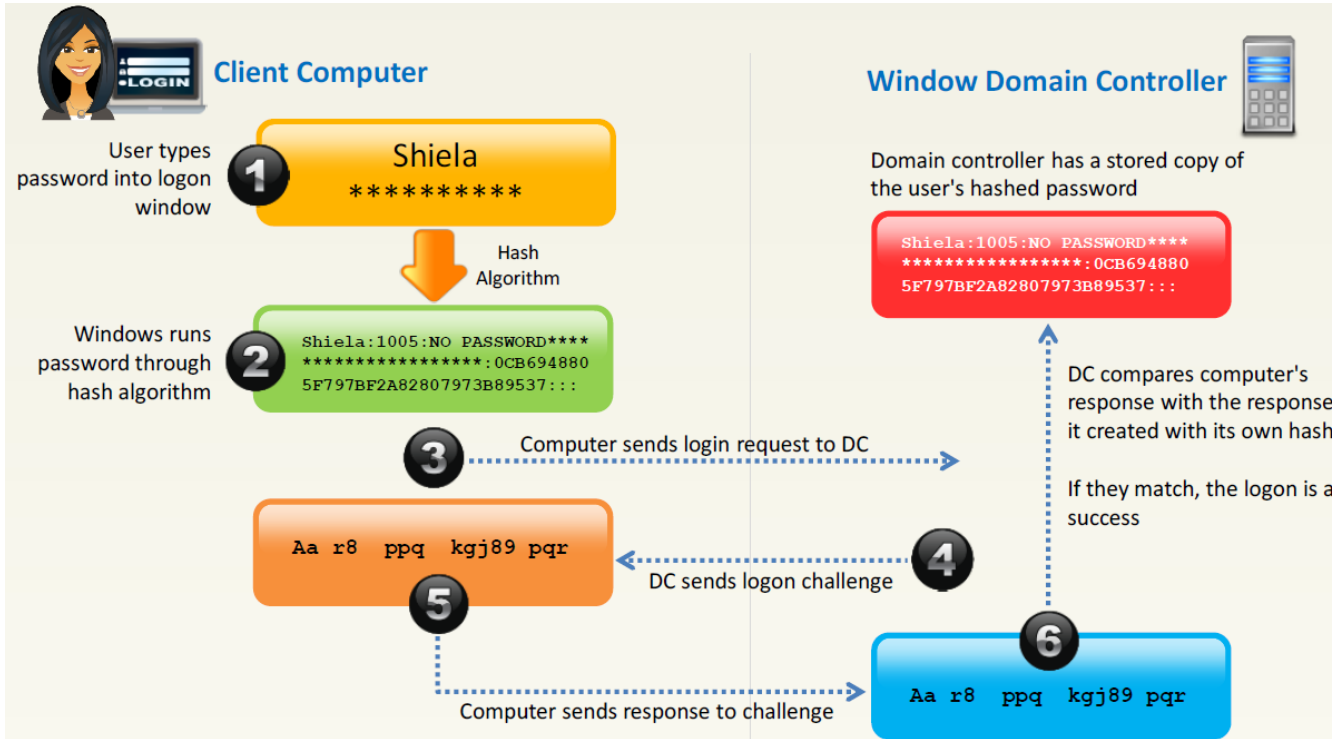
LOGIN

Client Computer

Window Domain Controller

User types password into logon window

1

Shiela
**********

Hash Algorithm

Windows runs password through hash algorithm

2

Shiela:1005:NO PASSWORD**** *****************:0CB694880 5F797BF2A82807973B89537:::

Domain controller has a stored copy of the user's hashed password

Shiela:1005:NO PASSWORD**** *****************:0CB694880 5F797BF2A82807973B89537:::

DC compares computer's response with the response it created with its own hash

If they match, the logon is a success

3

Computer sends login request to DC

Aa r8 ppq kgj89 pqr

4

DC sends logon challenge

5

6

Aa r8 ppq kgj89 pqr

Computer sends response to challenge